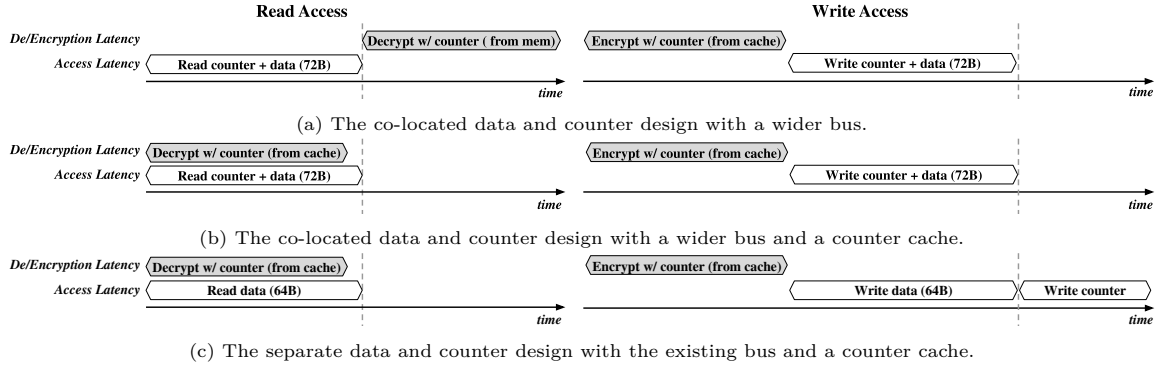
Read Access

Write Access

De/Encryption Latency
Decrypt w/ counter ( from mem)
Encrypt w/ counter (from cache)

Access Latency
Read counter + data (72B)
Write counter + data (72B)

time
time

(a) The co-located data and counter design with a wider bus.

De/Encryption Latency
Decrypt w/ counter (from cache)
Encrypt w/ counter (from cache)

Access Latency
Read counter + data (72B)
Write counter + data (72B)

time
time

(b) The co-located data and counter design with a wider bus and a counter cache.

De/Encryption Latency
Decrypt w/ counter (from cache)
Encrypt w/ counter (from cache)

Access Latency
Read data (64B)
Write data (64B)
Write counter

time
time

(c) The separate data and counter design with the existing bus and a counter cache.